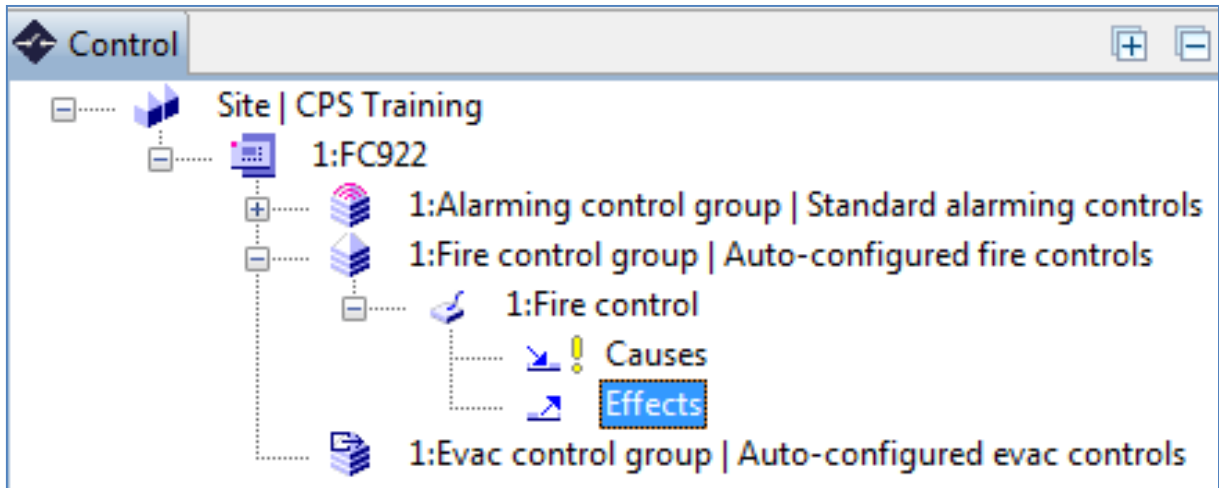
Control

Site | CPS Training
1:FC922
1:Alarming control group | Standard alarming controls
1:Fire control group | Auto-configured fire controls
1:Fire control
Causes
Effects
1:Evac control group | Auto-configured evac controls